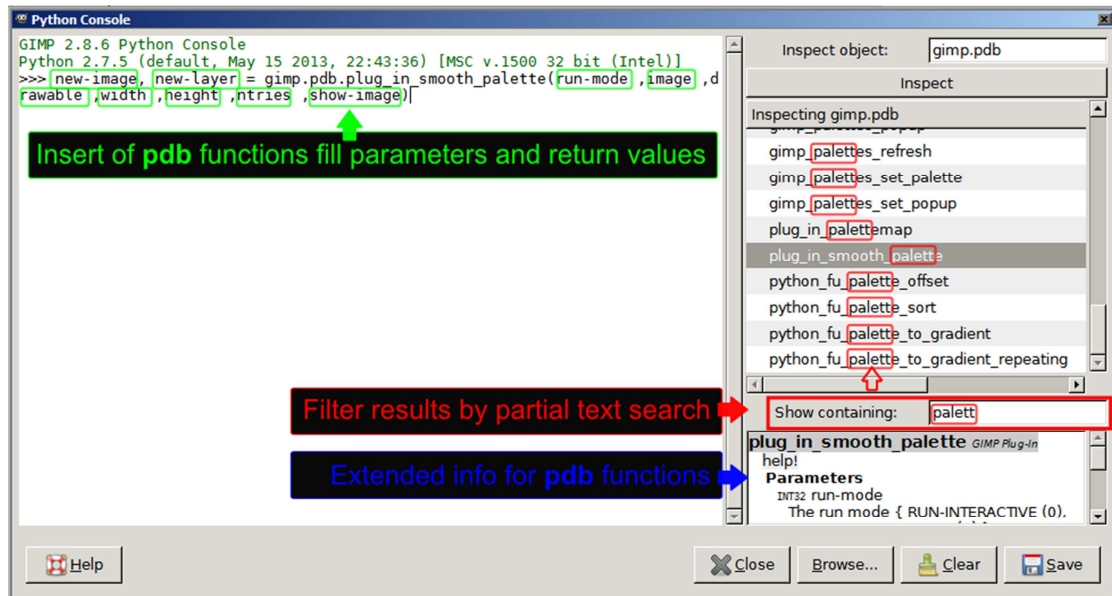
Python Console

GIMP 2.8.6 Python Console
Python 2.7.5 (default, May 15 2013, 22:43:36) [MSC v.1500 32 bit (Intel)]
>>> new-image, new-layer = gimp.pdb.plug_in_smooth_palette(run-mode ,image ,drawable ,width ,height ,ntries ,show-image)

Insert of pdb functions fill parameters and return values

Inspect object: gimp.pdb

Inspect

Inspecting gimp.pdb

gimp_palettes_refresh
gimp_palettes_set_palette
gimp_palettes_set_popup
plug_in_palettemap
plug_in_smooth_palette
python_fu_palette_offset
python_fu_palette_sort
python_fu_palette_to_gradient
python_fu_palette_to_gradient_repeating

Filter results by partial text search

Show containing: palett

Extended info for pdb functions

plug_in_smooth_palette GIMP Plug-In
help!
Parameters
INT32 run-mode
The run mode { RUN-INTERACTIVE (0),

Help

Close

Browse...

Clear

Save